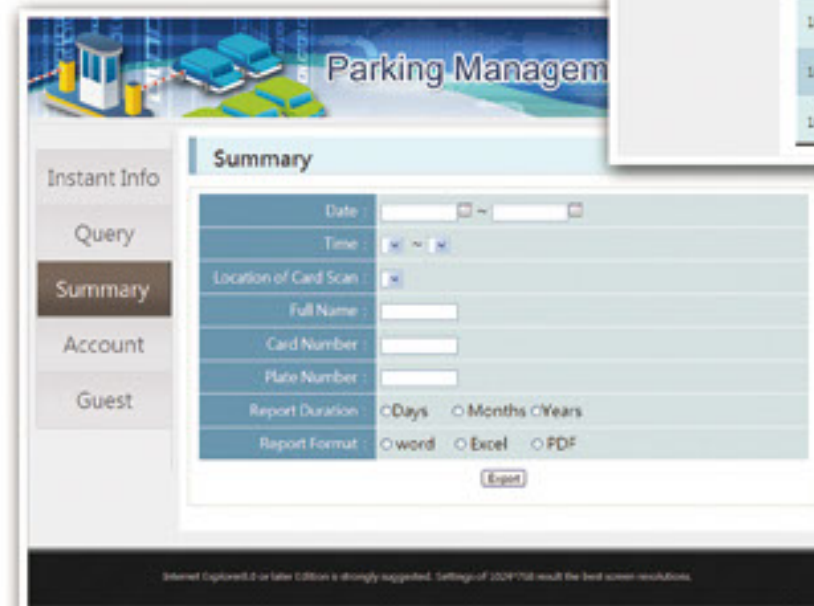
Parking Managem

Instant Info

Query

Summary

Account

Guest

Summary

| Date : | ~ |
|---|---|
| Time : | ~ |
| Location of Card Scan : | |
| Full Name : | |
| Card Number : | |
| Plate Number : | |
| Report Duration : | Days Months Years |
| Report Format : | word Excel PDF |

Export

Internet Explorer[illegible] or later Edition is strongly suggested. Settings of 1024*768 result the best screen resolutions.